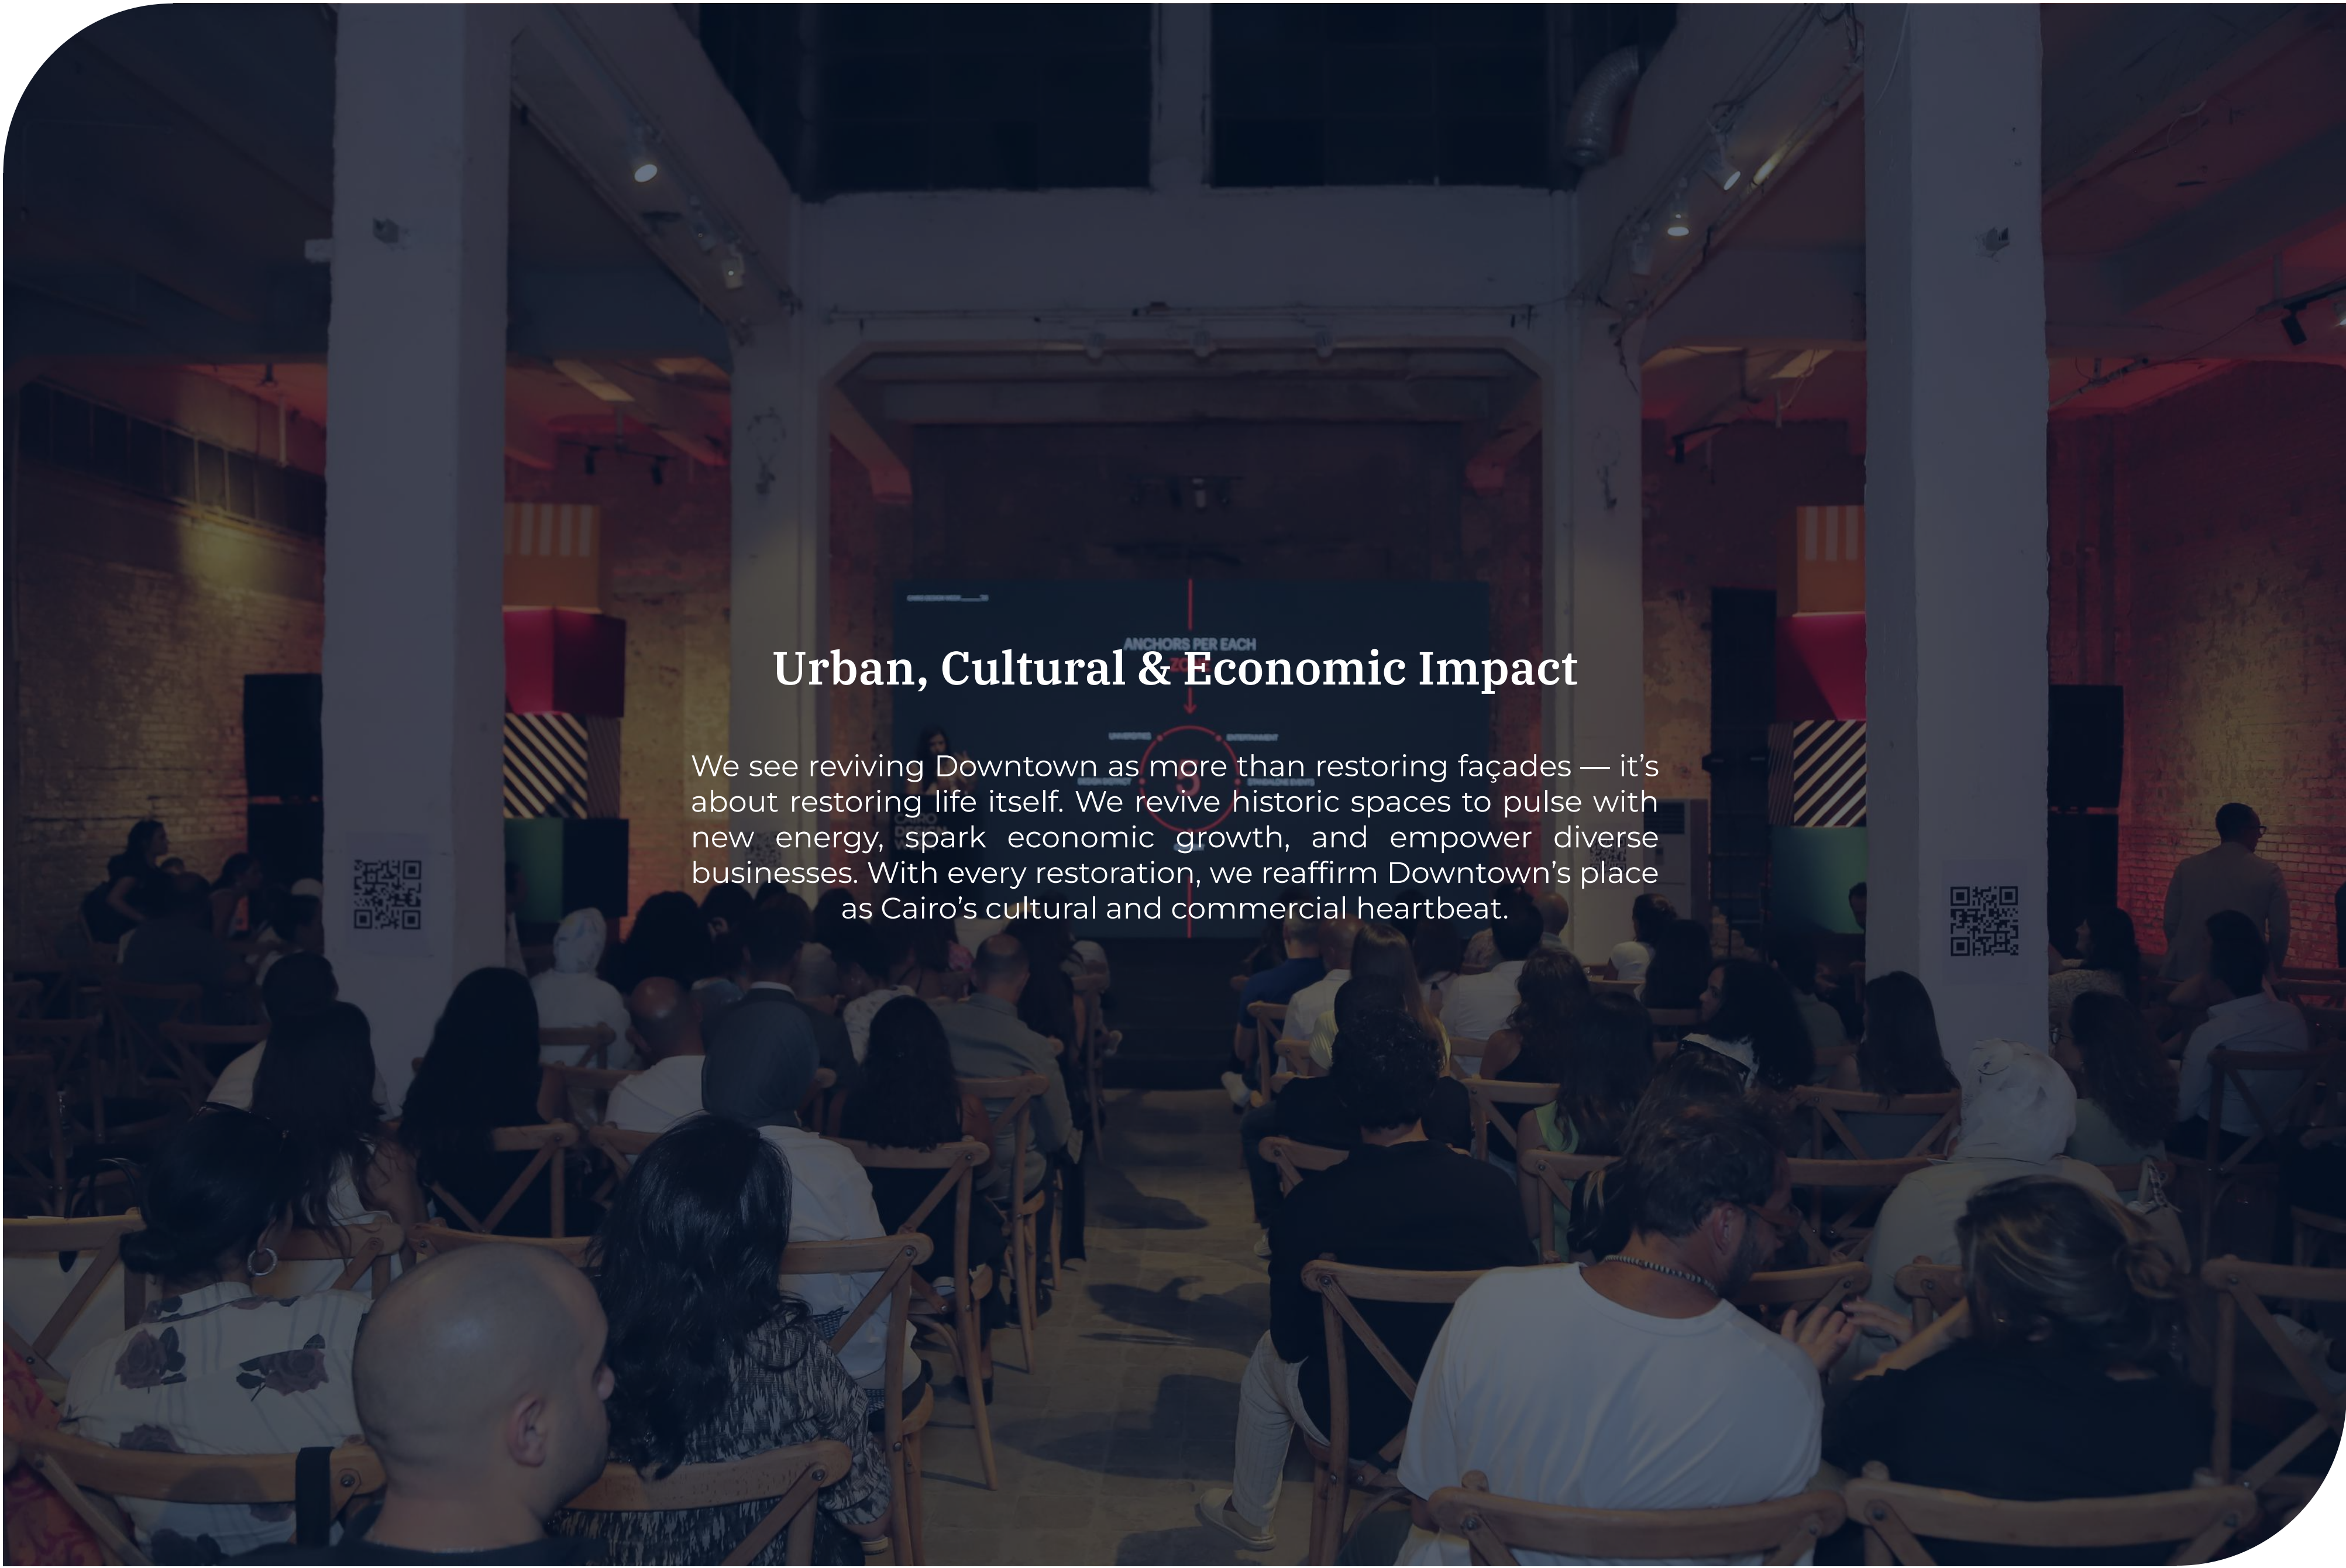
ANCHORS PER EACH

Urban, Cultural & Economic Impact

We see reviving Downtown as more than restoring façades — it's about restoring life itself. We revive historic spaces to pulse with new energy, spark economic growth, and empower diverse businesses. With every restoration, we reaffirm Downtown's place as Cairo's cultural and commercial heartbeat.